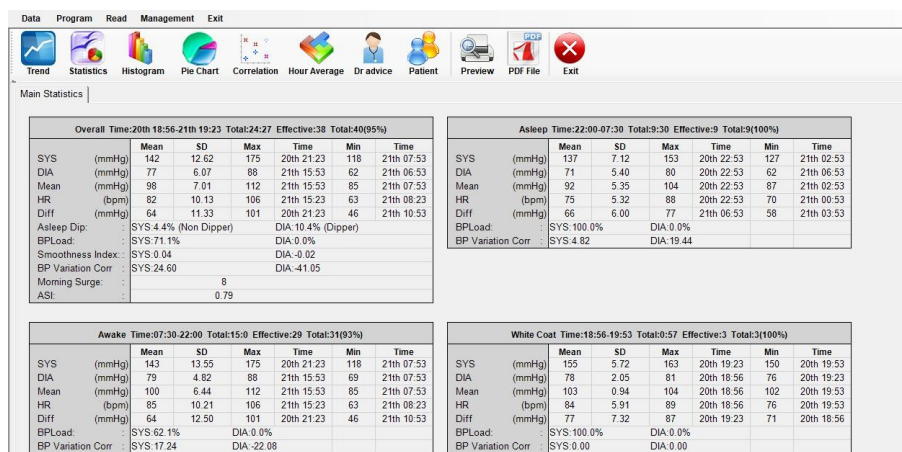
Data Program Read Management Exit

Trend Statistics Histogram Pie Chart Correlation Hour Average Dr advice Patient Preview PDF File Exit

Main Statistics

Overall Time:20th 18:56-21th 19:23 Total:24:27 Effective:38 Total:40(95%)

| | | Mean | SD | Max | Time | Min | Time |
|---|---|---|---|---|---|---|---|
| SYS | (mmHg) | 142 | 12.62 | 175 | 20th 21:23 | 118 | 21th 07:53 |
| DIA | (mmHg) | 77 | 6.07 | 88 | 21th 15:53 | 62 | 21th 06:53 |
| Mean | (mmHg) | 98 | 7.01 | 112 | 21th 15:53 | 85 | 21th 07:53 |
| HR | (bpm) | 82 | 10.13 | 106 | 21th 15:23 | 63 | 21th 08:23 |
| Diff | (mmHg) | 64 | 11.33 | 101 | 20th 21:23 | 46 | 21th 10:53 |
| Asleep Dip: | : | SYS:4.4% (Non Dipper) | | | DIA:10.4% (Dipper) | | |
| BPLoad: | : | SYS:71.1% | | | DIA:0.0% | | |
| Smoothness Index: | : | SYS:0.04 | | | DIA:-0.02 | | |
| BP Variation Corr | : | SYS:24.60 | | | DIA:-41.05 | | |
| Morning Surge: | : | 8 | | | | | |
| ASI: | : | 0.79 | | | | | |

Asleep Time:22:00-07:30 Total:9:30 Effective:9 Total:9(100%)

| | | Mean | SD | Max | Time | Min | Time |
|---|---|---|---|---|---|---|---|
| SYS | (mmHg) | 137 | 7.12 | 153 | 20th 22:53 | 127 | 21th 02:53 |
| DIA | (mmHg) | 71 | 5.40 | 80 | 20th 22:53 | 62 | 21th 06:53 |
| Mean | (mmHg) | 92 | 5.35 | 104 | 20th 22:53 | 87 | 21th 02:53 |
| HR | (bpm) | 75 | 5.32 | 88 | 20th 22:53 | 70 | 21th 00:53 |
| Diff | (mmHg) | 66 | 6.00 | 77 | 21th 06:53 | 58 | 21th 03:53 |
| BPLoad: | : | SYS:100.0% | | DIA:0.0% | | | |
| BP Variation Corr | : | SYS:4.82 | | DIA:19.44 | | | |

Awake Time:07:30-22:00 Total:15:0 Effective:29 Total:31(93%)

| | | Mean | SD | Max | Time | Min | Time |
|---|---|---|---|---|---|---|---|
| SYS | (mmHg) | 143 | 13.55 | 175 | 20th 21:23 | 118 | 21th 07:53 |
| DIA | (mmHg) | 79 | 4.82 | 88 | 21th 15:53 | 69 | 21th 07:53 |
| Mean | (mmHg) | 100 | 6.44 | 112 | 21th 15:53 | 85 | 21th 07:53 |
| HR | (bpm) | 85 | 10.21 | 106 | 21th 15:23 | 63 | 21th 08:23 |
| Diff | (mmHg) | 64 | 12.50 | 101 | 20th 21:23 | 46 | 21th 10:53 |
| BPLoad: | : | SYS:62.1% | | DIA:0.0% | | | |
| BP Variation Corr | : | SYS:17.24 | | DIA:-22.08 | | | |

White Coat Time:18:56-19:53 Total:0:57 Effective:3 Total:3(100%)

| | | Mean | SD | Max | Time | Min | Time |
|---|---|---|---|---|---|---|---|
| SYS | (mmHg) | 155 | 5.72 | 163 | 20th 19:23 | 150 | 20th 19:53 |
| DIA | (mmHg) | 78 | 2.05 | 81 | 20th 18:56 | 76 | 20th 19:23 |
| Mean | (mmHg) | 103 | 0.94 | 104 | 20th 18:56 | 102 | 20th 19:53 |
| HR | (bpm) | 84 | 5.91 | 89 | 20th 18:56 | 76 | 20th 19:53 |
| Diff | (mmHg) | 77 | 7.32 | 87 | 20th 19:23 | 71 | 20th 18:56 |
| BPLoad: | : | SYS:100.0% | | DIA:0.0% | | | |
| BP Variation Corr | : | SYS:0.00 | | DIA:0.00 | | | |